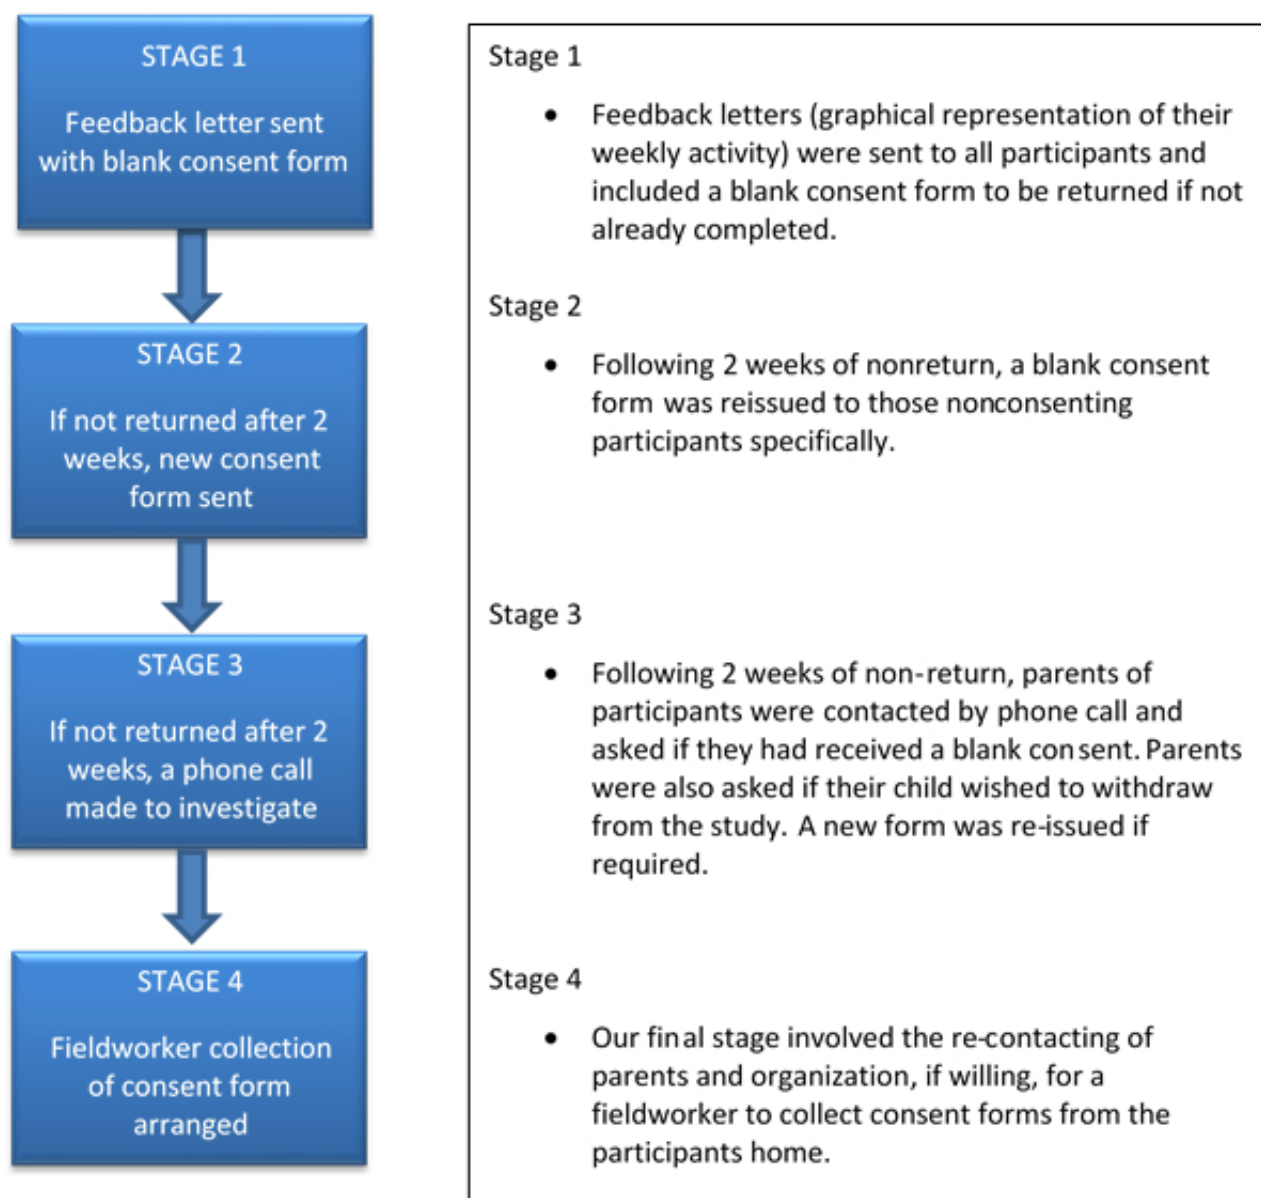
STAGE 1

Feedback letter sent with blank consent form

STAGE 2

If not returned after 2 weeks, new consent form sent

STAGE 3

If not returned after 2 weeks, a phone call made to investigate

STAGE 4

Fieldworker collection of consent form arranged

Stage 1

- Feedback letters (graphical representation of their weekly activity) were sent to all participants and included a blank consent form to be returned if not already completed.

Stage 2

- Following 2 weeks of nonreturn, a blank consent form was reissued to those nonconsenting participants specifically.

Stage 3

- Following 2 weeks of non-return, parents of participants were contacted by phone call and asked if they had received a blank consent. Parents were also asked if their child wished to withdraw from the study. A new form was re-issued if required.

Stage 4

- Our final stage involved the re-contacting of parents and organization, if willing, for a fieldworker to collect consent forms from the participants home.